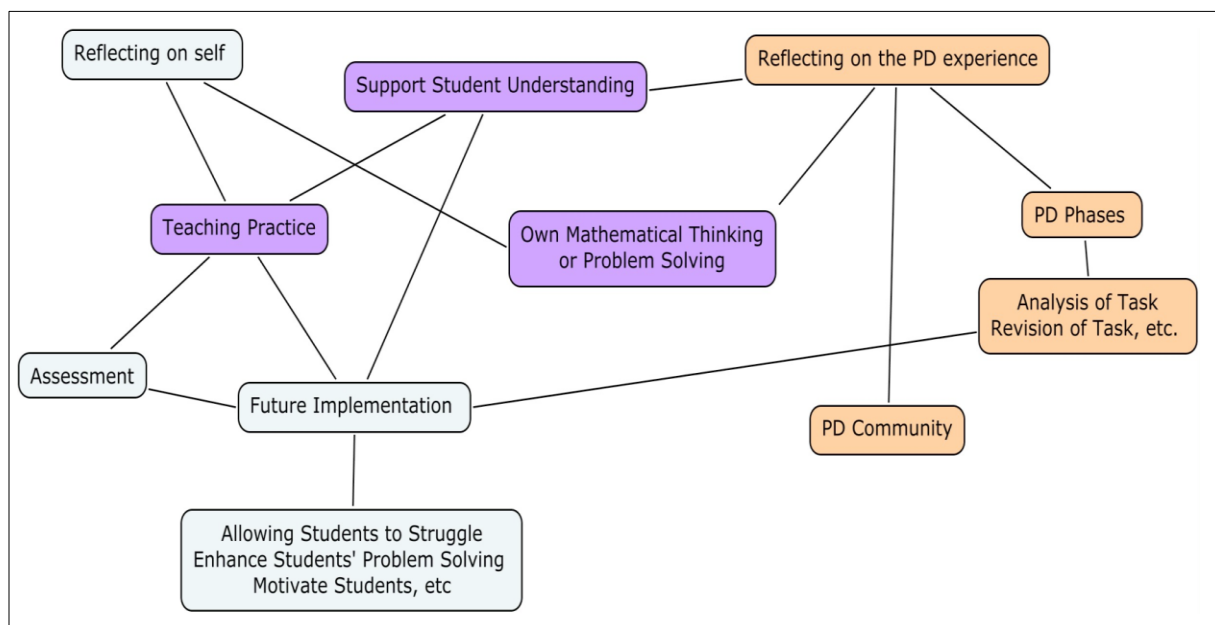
Reflecting on self

Support Student Understanding

Reflecting on the PD experience

Teaching Practice

Own Mathematical Thinking or Problem Solving

PD Phases

Analysis of Task
Revision of Task, etc.

Assessment

Future Implementation

PD Community

Allowing Students to Struggle
Enhance Students' Problem Solving
Motivate Students, etc